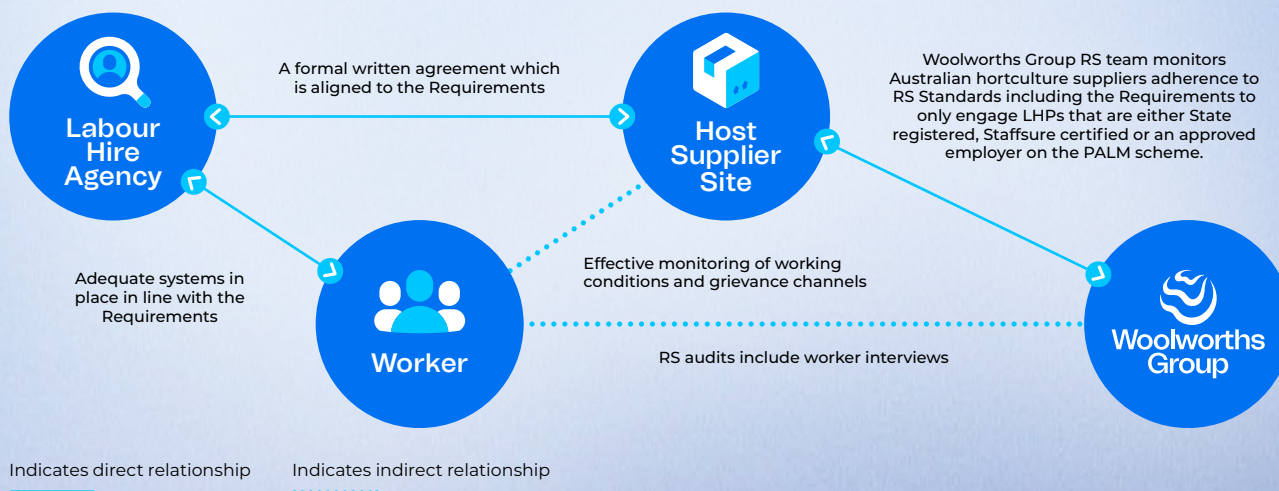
Labour Hire Agency

A formal written agreement which is aligned to the Requirements

Host Supplier Site

Woolworths Group RS team monitors Australian hortculture suppliers adherence to RS Standards including the Requirements to only engage LHPs that are either State registered, Staffsure certified or an approved employer on the PALM scheme.

Adequate systems in place in line with the Requirements

Effective monitoring of working conditions and grievance channels

Worker

RS audits include worker interviews

Woolworths Group

Indicates direct relationship

Indicates indirect relationship